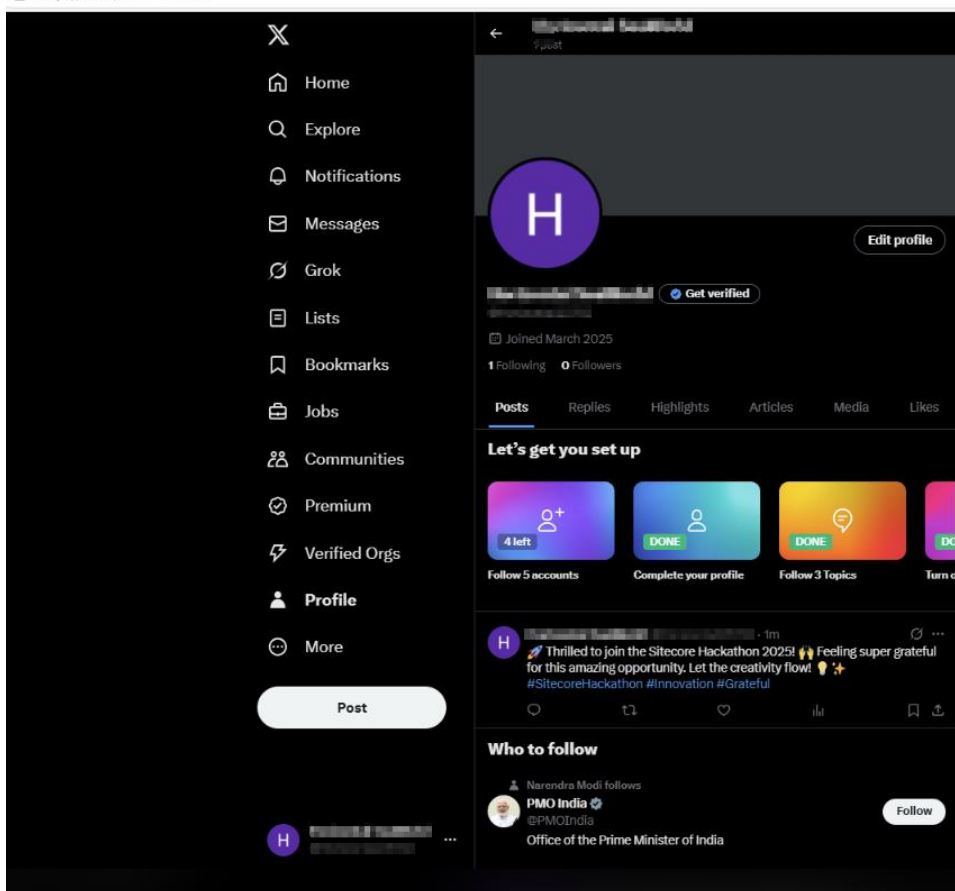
𝕏

Home

Explore

Notifications

Messages

Grok

Lists

Bookmarks

Jobs

Communities

Premium

Verified Orgs

Profile

More

Post

H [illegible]

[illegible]
1 post

H

Edit profile

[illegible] Get verified

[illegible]

Joined March 2025

1 Following 0 Followers

Posts Replies Highlights Articles Media Likes

Let's get you set up

4 left
Follow 5 accounts

DONE
Complete your profile

DONE
Follow 3 Topics

DO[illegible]
Turn o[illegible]

H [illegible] · 1m
🚀 Thrilled to join the Sitecore Hackathon 2025! 🙌 Feeling super grateful for this amazing opportunity. Let the creativity flow! 💡✨
#SitecoreHackathon #Innovation #Grateful

Who to follow

Narendra Modi follows
PMO India
@PMOIndia
Office of the Prime Minister of India

Follow